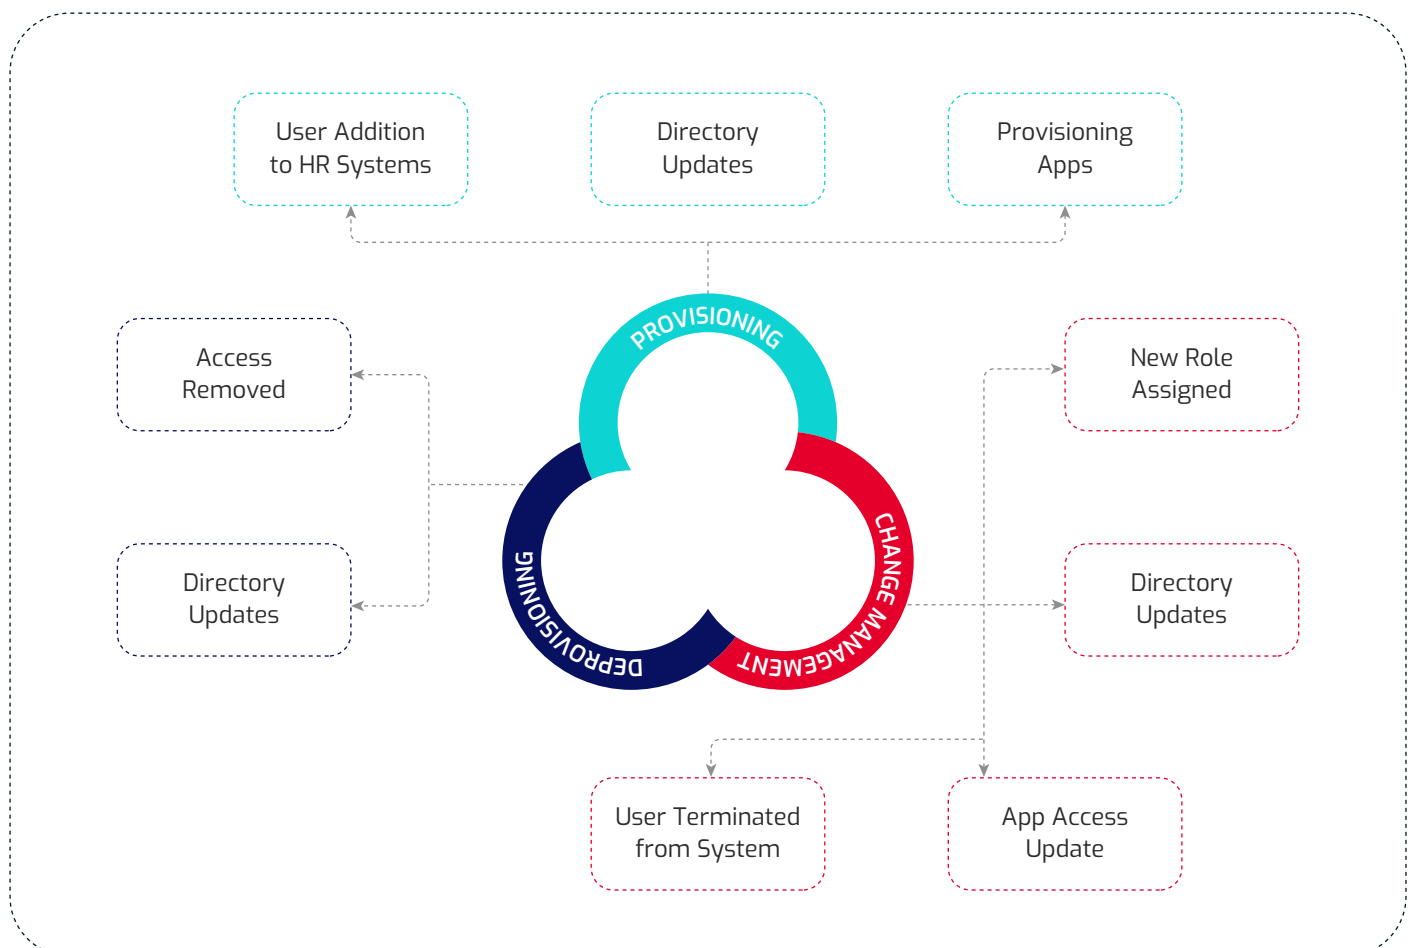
User Addition to HR Systems

Directory Updates

Provisioning Apps

PROVISIONING

Access Removed

New Role Assigned

CHANGE MANAGEMENT

DEPROVISIONING

Directory Updates

Directory Updates

User Terminated from System

App Access Update